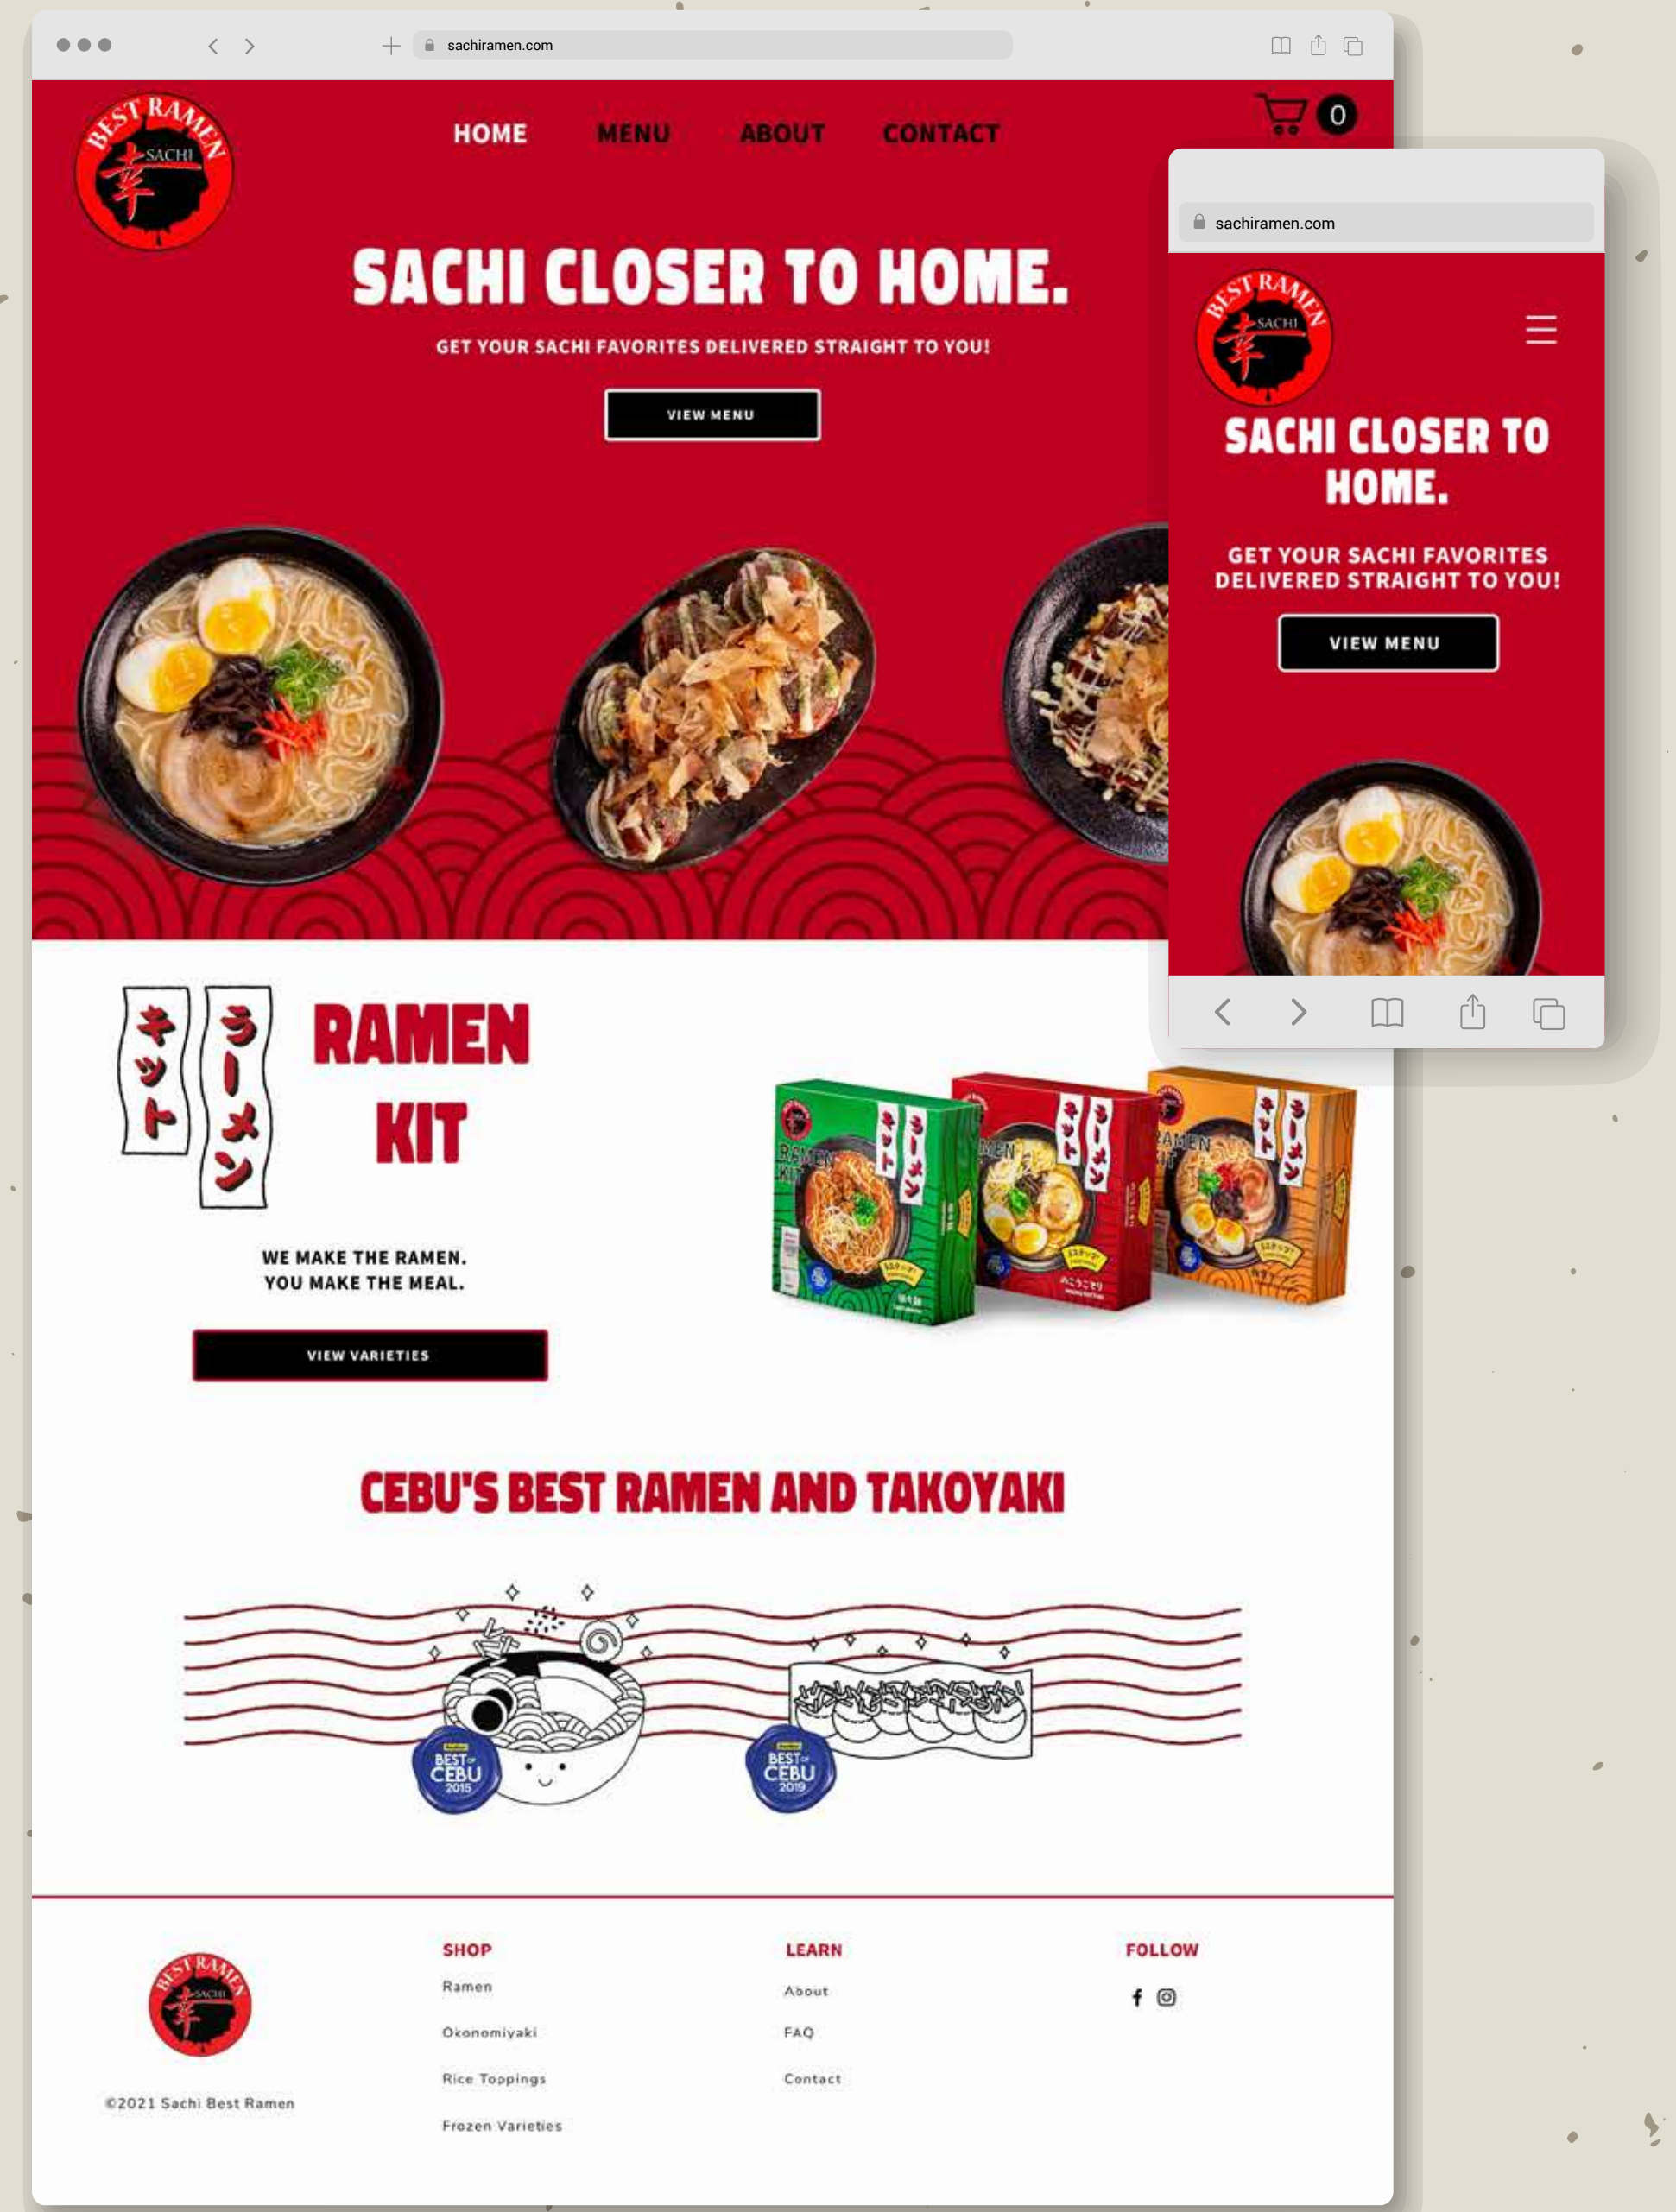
sachiramen.com

BEST RAMEN SACHI 幸

HOME MENU ABOUT CONTACT

0

SACHI CLOSER TO HOME.

GET YOUR SACHI FAVORITES DELIVERED STRAIGHT TO YOU!

VIEW MENU

sachiramen.com

BEST RAMEN SACHI 幸

SACHI CLOSER TO HOME.

GET YOUR SACHI FAVORITES DELIVERED STRAIGHT TO YOU!

VIEW MENU

キット ラーメン

RAMEN KIT

WE MAKE THE RAMEN. YOU MAKE THE MEAL.

VIEW VARIETIES

CEBU'S BEST RAMEN AND TAKOYAKI

BEST OF CEBU 2015

BEST OF CEBU 2019

BEST RAMEN SACHI 幸

©2021 Sachi Best Ramen

SHOP

Ramen

Okonomiyaki

Rice Toppings

Frozen Varieties

LEARN

About

FAQ

Contact

FOLLOW